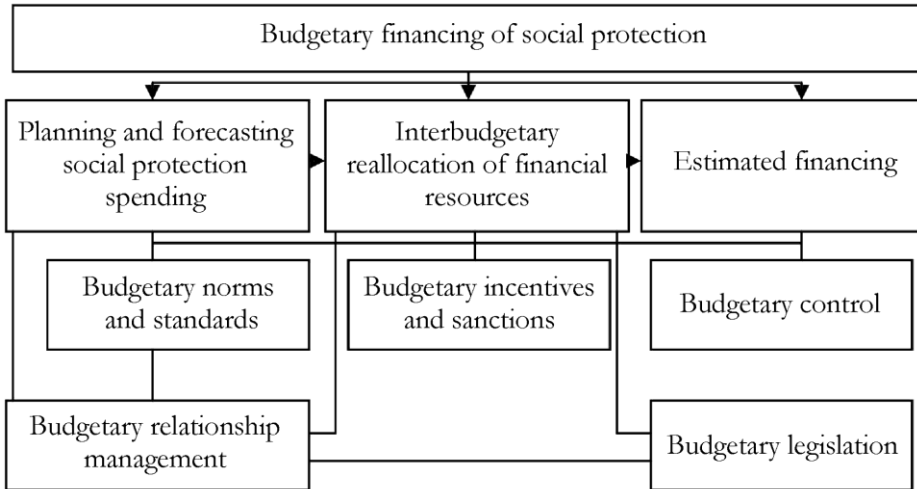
Budgetary financing of social protection

Planning and forecasting social protection spending

Interbudgetary reallocation of financial resources

Estimated financing

Budgetary norms and standards

Budgetary incentives and sanctions

Budgetary control

Budgetary relationship management

Budgetary legislation